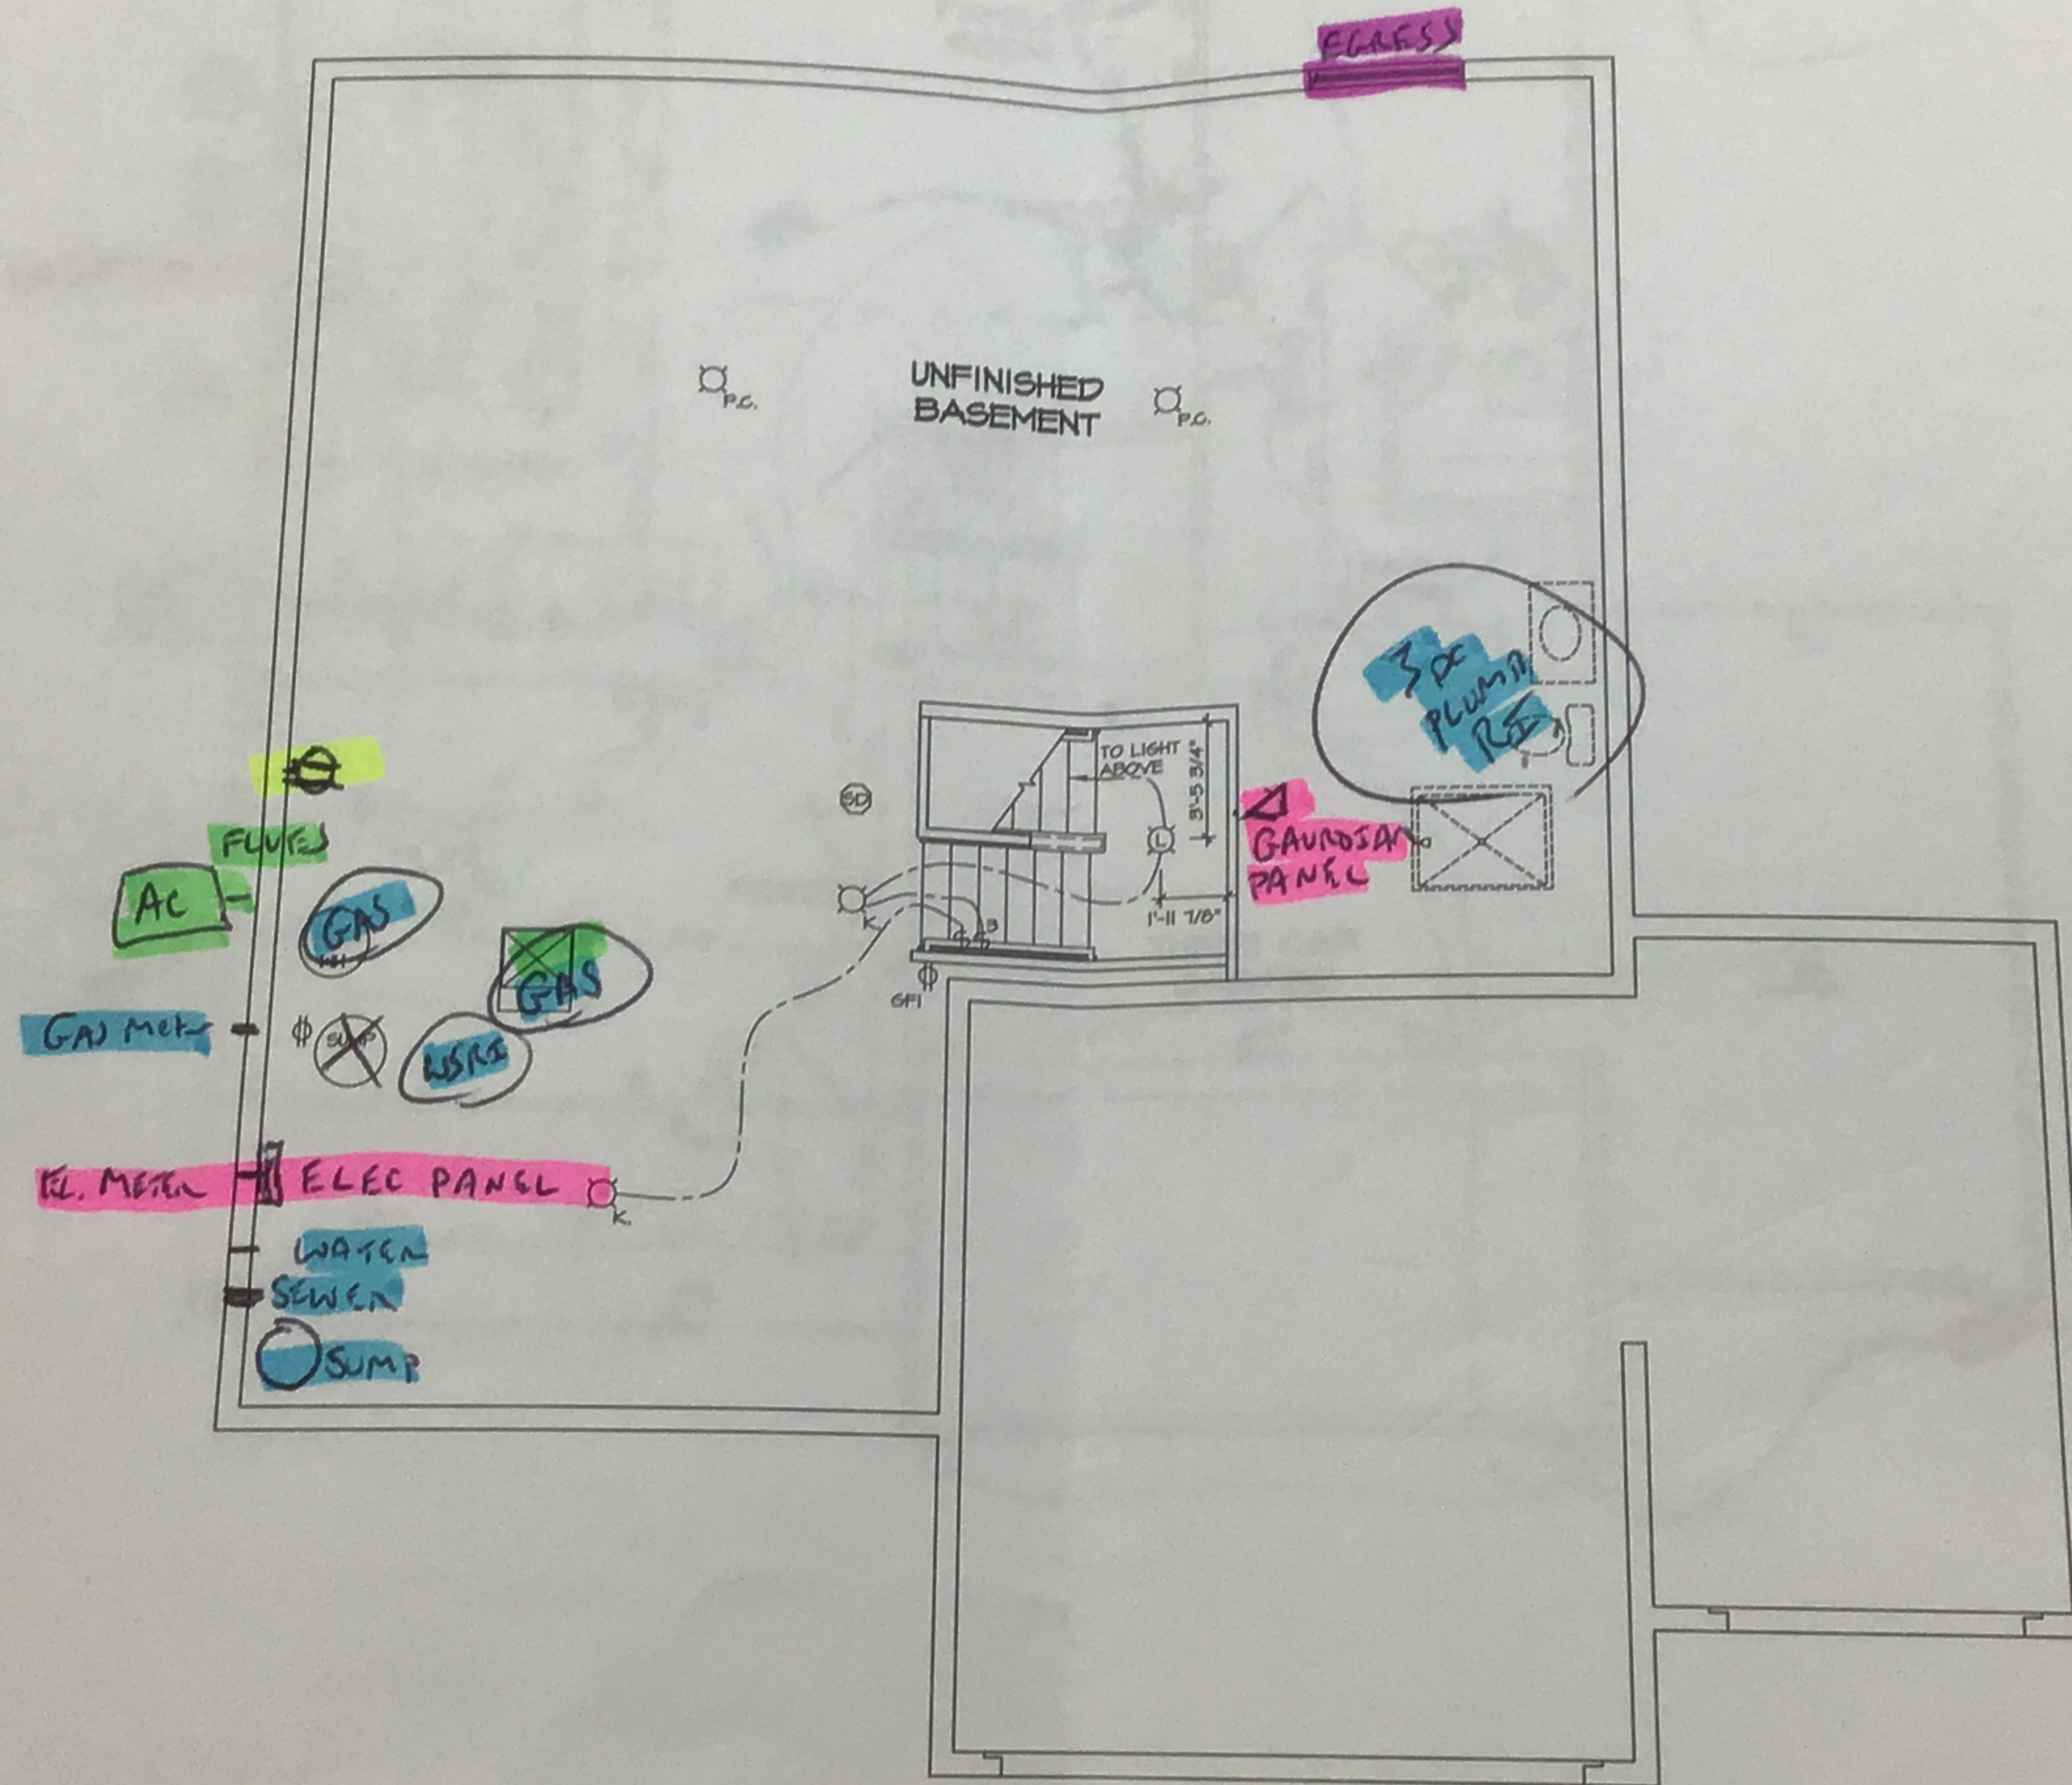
EGRESS

P.C.

UNFINISHED BASEMENT

P.C.

3 PC PLUMB RI

TO LIGHT ABOVE

3'-5 3/4"

SD

L

GAURDIAN PANEL

FLUES

AC

GAS

K

1'-11 7/8"

B

GAS

GFI

GAS METER

SUMP

WSRI

EL. METER

ELEC PANEL

K

WATER

SEWER

SUMP